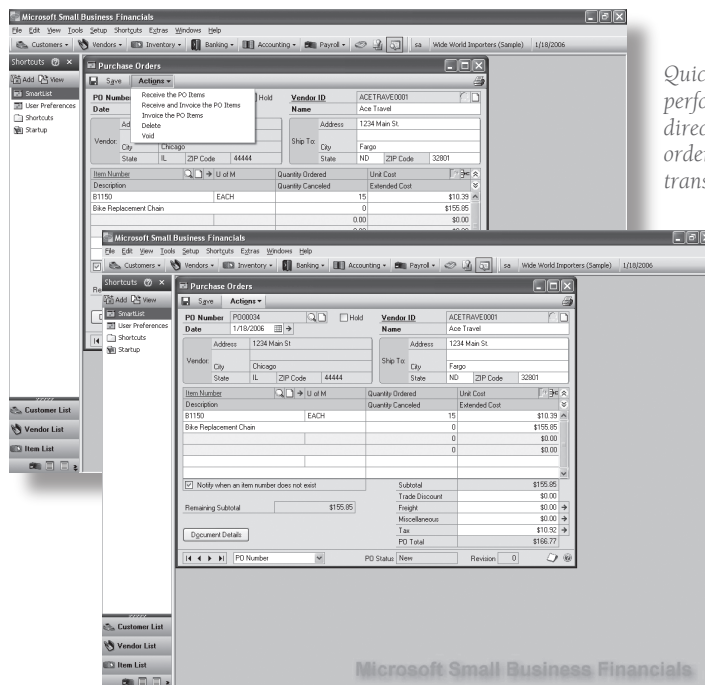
Microsoft Small Business Financials
File Edit View Tools Setup Shortcuts Extras Windows Help
Customers Vendors Inventory Banking Accounting Payroll sa Wide World Importers (Sample) 1/18/2006
Shortcuts
Add View
SmartList
User Preferences
Shortcuts
Startup
Purchase Orders
Save Actions
Receive the PO Items
Receive and Invoice the PO Items
Invoice the PO Items
Delete
Void
PO Number
Date
Hold
Vendor ID ACETRAVE0001
Name Ace Travel
Vendor
City Chicago
State IL ZIP Code 44444
Ship To:
Address 1234 Main St.
City Fargo
State ND ZIP Code 32801
Item Number U of M Quantity Ordered Unit Cost
Description Quantity Canceled Extended Cost
B1150 EACH 15 $10.39
Bike Replacement Chain 0 $155.85
0.00 $0.00

Quic
perfo
direc
orde
trans

Microsoft Small Business Financials
File Edit View Tools Setup Shortcuts Extras Windows Help
Customers Vendors Inventory Banking Accounting Payroll sa Wide World Importers (Sample) 1/18/2006
Shortcuts
Add View
SmartList
User Preferences
Shortcuts
Startup
Purchase Orders
Save Actions
PO Number PO00034 Hold
Date 1/18/2006
Vendor ID ACETRAVE0001
Name Ace Travel
Vendor
Address 1234 Main St
City Chicago
State IL ZIP Code 44444
Ship To:
Address 1234 Main St.
City Fargo
State ND ZIP Code 32801

| Item Number | U of M | Quantity Ordered | Unit Cost |
|---|---|---|---|
| Description | | Quantity Canceled | Extended Cost |
| B1150 | EACH | 15 | $10.39 |
| Bike Replacement Chain | | 0 | $155.85 |
| | | 0 | $0.00 |
| | | 0 | $0.00 |

Notify when an item number does not exist
Remaining Subtotal $155.85
Document Details
Subtotal $155.85
Trade Discount $0.00
Freight $0.00
Miscellaneous $0.00
Tax $10.92
PO Total $166.77
PO Number
PO Status New
Revision 0

Customer List
Vendor List
Item List
Customer List
Vendor List
Item List

Microsoft Small Business Financials